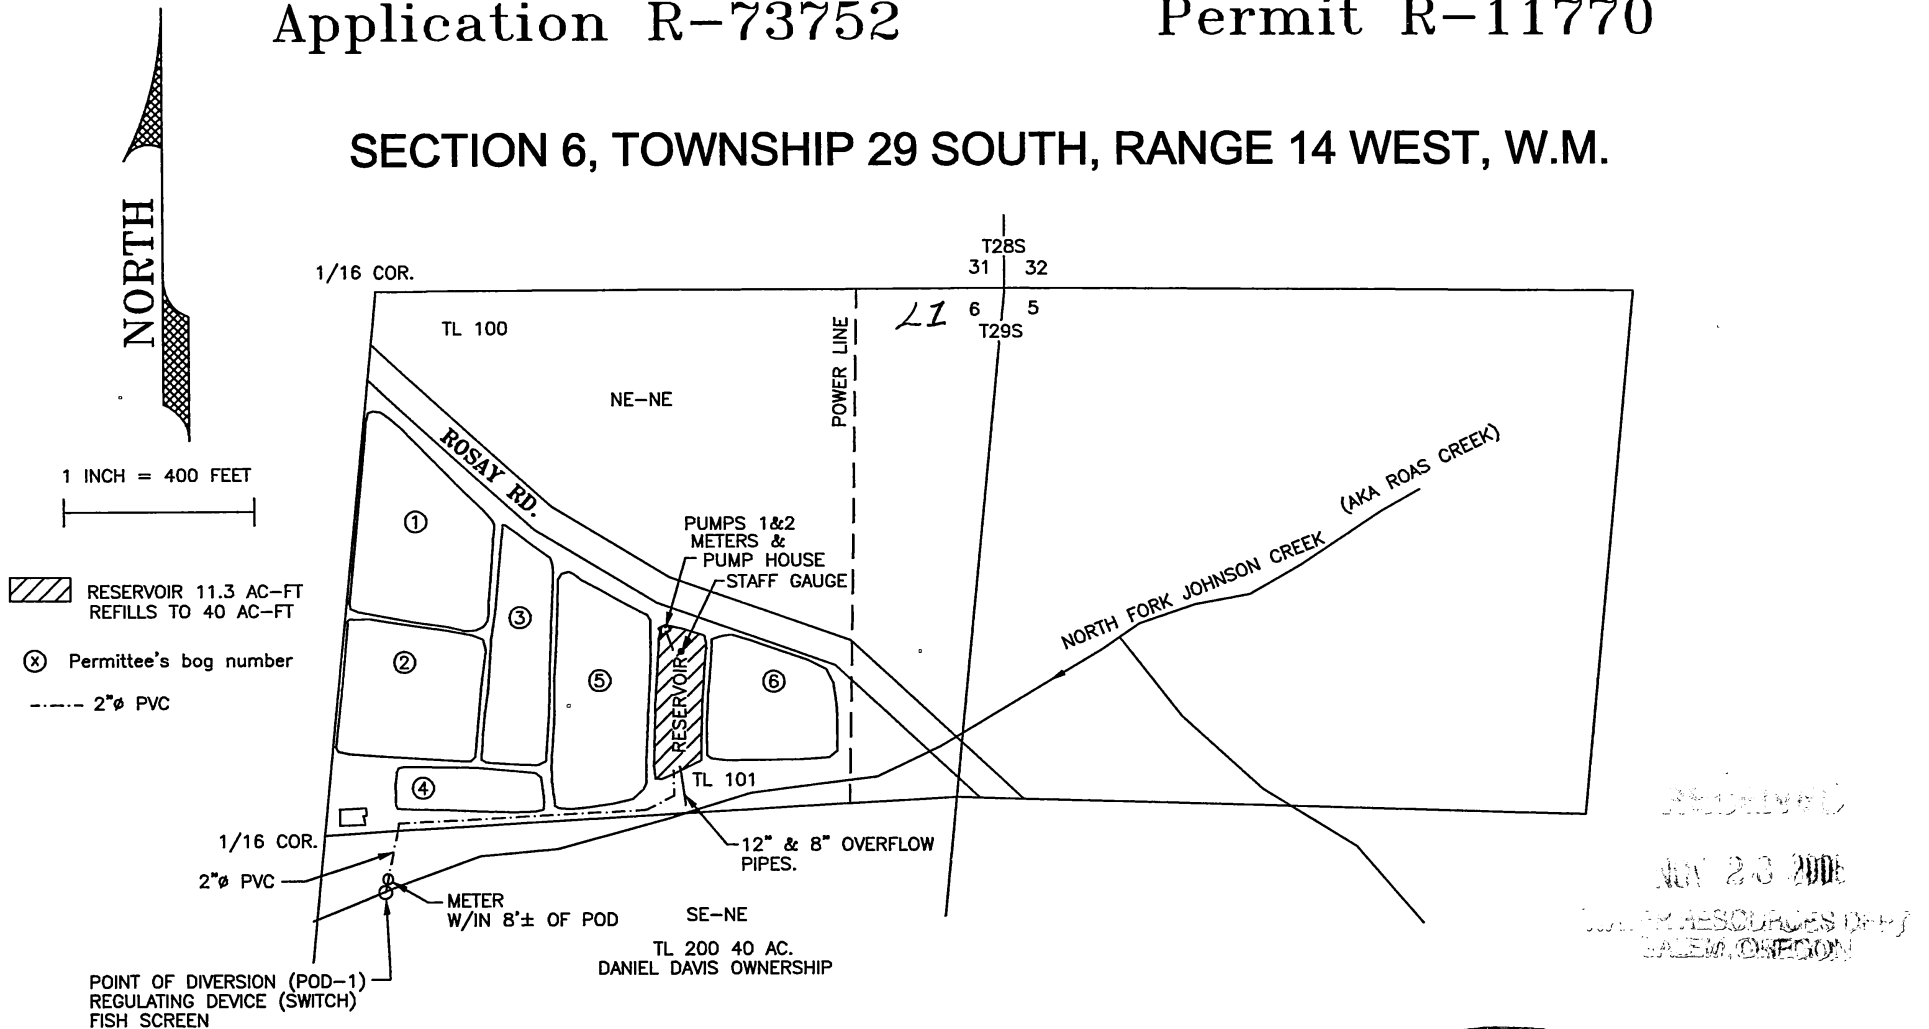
Application R-73752

Permit R-11770

SECTION 6, TOWNSHIP 29 SOUTH, RANGE 14 WEST, W.M.

NORTH

1 INCH = 400 FEET

RESERVOIR 11.3 AC-FT REFILLS TO 40 AC-FT

ⓧ Permittee's bog number

2"ø PVC

1/16 COR.

TL 100

NE-NE

POWER LINE

T28S
31 32
6 5
T29S

L1

ROSAY RD.

① ② ③ ④ ⑤ ⑥

PUMPS 1&2 METERS & PUMP HOUSE

STAFF GAUGE

RESERVOIR

TL 101

NORTH FORK JOHNSON CREEK (AKA ROAS CREEK)

1/16 COR.

2"ø PVC

12" & 8" OVERFLOW PIPES.

METER W/IN 8'± OF POD

SE-NE

TL 200 40 AC. DANIEL DAVIS OWNERSHIP

POINT OF DIVERSION (POD-1) REGULATING DEVICE (SWITCH) FISH SCREEN

RECEIVED

NOV 2 3 2006

WATER RESOURCES DEPT SALEM, OREGON